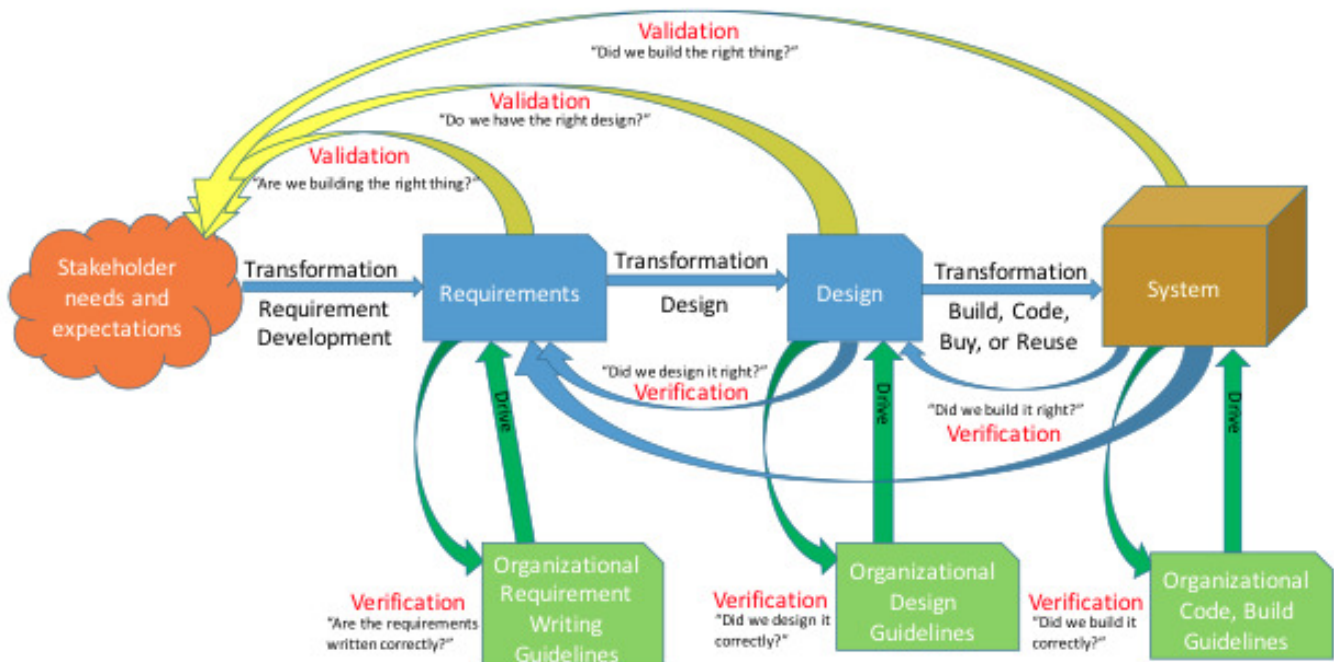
Validation
"Did we build the right thing?"

Validation
"Do we have the right design?"

Validation
"Are we building the right thing?"

Stakeholder needs and expectations

Transformation
Requirement Development

Requirements

Transformation
Design

Design

Transformation
Build, Code, Buy, or Reuse

System

"Did we design it right?"
Verification

"Did we build it right?"
Verification

Drive

Drive

Drive

Verification
"Are the requirements written correctly?"

Organizational Requirement Writing Guidelines

Verification
"Did we design it correctly?"

Organizational Design Guidelines

Verification
"Did we build it correctly?"

Organizational Code, Build Guidelines